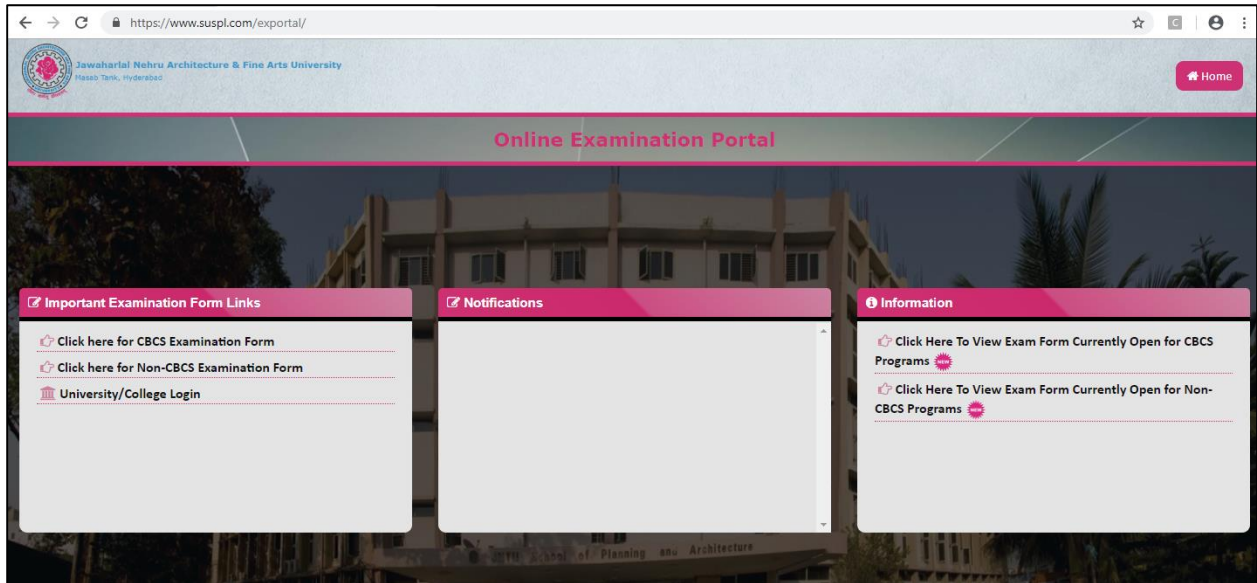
https://www.suspl.com/exportal/

Jawaharlal Nehru Architecture & Fine Arts University
Masab Tank, Hyderabad

Home

Online Examination Portal

Important Examination Form Links

Click here for CBCS Examination Form

Click here for Non-CBCS Examination Form

University/College Login

Notifications

Information

Click Here To View Exam Form Currently Open for CBCS Programs NEW

Click Here To View Exam Form Currently Open for Non-CBCS Programs NEW

School of Planning and Architecture